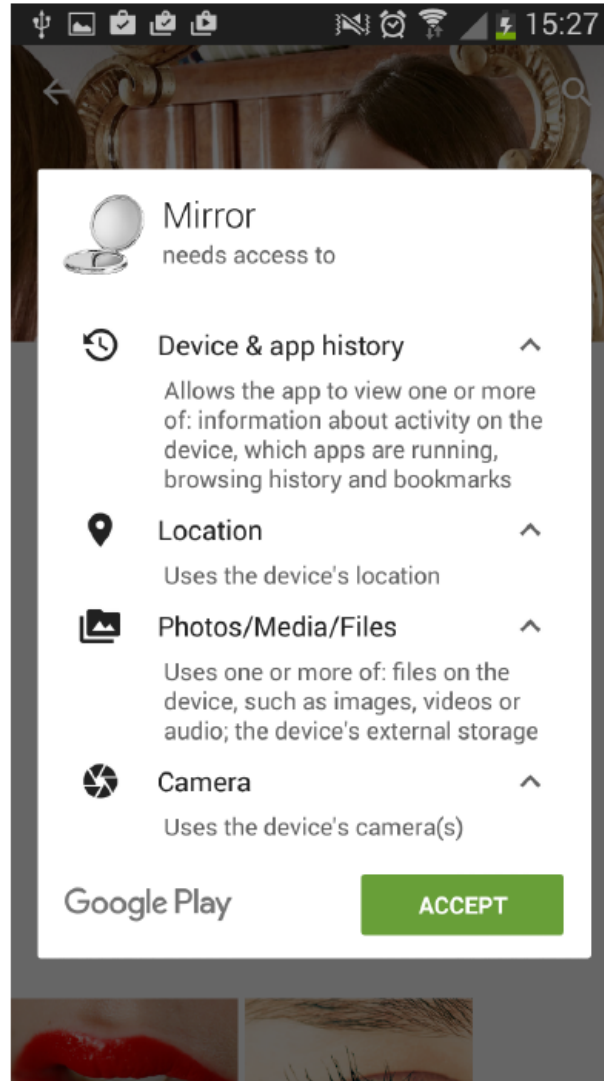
15:27

Mirror
needs access to

Device & app history

Allows the app to view one or more of: information about activity on the device, which apps are running, browsing history and bookmarks

Location

Uses the device's location

Photos/Media/Files

Uses one or more of: files on the device, such as images, videos or audio; the device's external storage

Camera

Uses the device's camera(s)

Google Play

ACCEPT